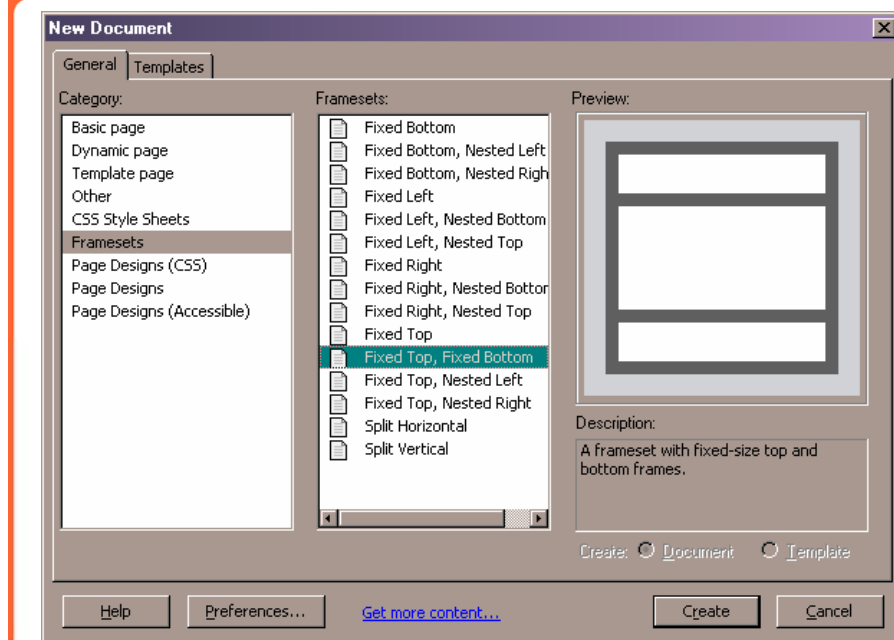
New Document

General Templates

Category:

Basic page
Dynamic page
Template page
Other
CSS Style Sheets
Framesets
Page Designs (CSS)
Page Designs
Page Designs (Accessible)

Framesets:

Fixed Bottom
Fixed Bottom, Nested Left
Fixed Bottom, Nested Righ
Fixed Left
Fixed Left, Nested Bottom
Fixed Left, Nested Top
Fixed Right
Fixed Right, Nested Bottor
Fixed Right, Nested Top
Fixed Top
Fixed Top, Fixed Bottom
Fixed Top, Nested Left
Fixed Top, Nested Right
Split Horizontal
Split Vertical

Preview:

Description:

A frameset with fixed-size top and bottom frames.

Create: Document Template

Help Preferences... Get more content... Create Cancel